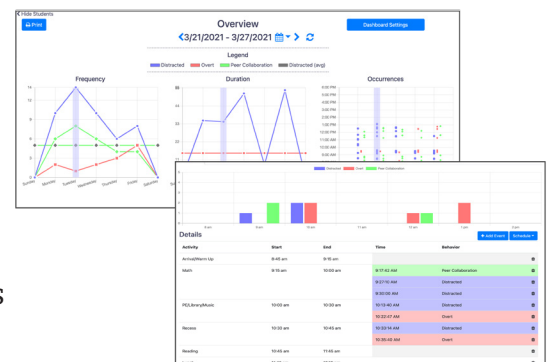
< Hide Students

Print

Overview

3/21/2021 - 3/27/2021

Dashboard Settings

Legend

Distracted Overt Peer Collaboration Distracted (avg)

Frequency

Duration

Occurrences

14
12
10
8
6
4
2
0

Sunday Monday Tuesday Wednesday Thursday Friday Saturday

35
30
25
20
15

5:00 PM
4:00 PM
3:00 PM
2:00 PM
1:00 PM
12:00 PM
11:00 AM
10:00 AM
9:00 AM
8:00 AM
7:00 AM

Distracted Overt Peer Collaboration

8 am 9 am 10 am 11 am 12 pm 1 pm

Details

+ Add Event Schedule

| Activity | Start | End | Time | Behavior |
|---|---|---|---|---|
| Arrival/Warm Up | 8:45 am | 9:15 am | | |
| Math | 9:15 am | 10:00 am | 9:17:43 AM | Peer Collaboration |
| | | | 9:27:15 AM | Distracted |
| | | | 9:30:06 AM | Distracted |
| PE/Library/Music | 10:00 am | 10:30 am | 10:13:40 AM | Distracted |
| | | | 10:22:47 AM | Overt |
| Recess | 10:30 am | 10:45 am | 10:33:14 AM | Distracted |
| | | | 10:35:42 AM | Overt |
| Reading | 10:45 am | 11:45 am | | |

s